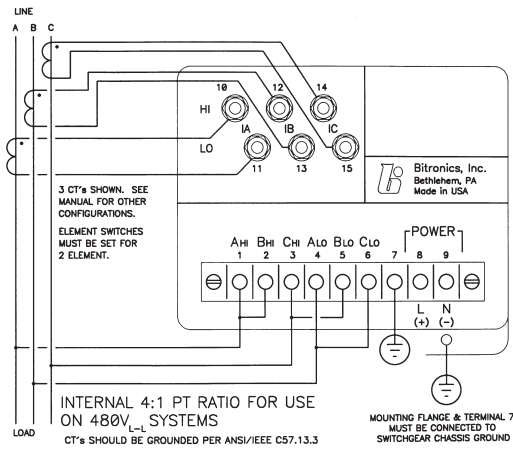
LINE

A B C

10 12 14

HI

IA IB IC

LO

11 13 15

Bitronics, Inc.
Bethlehem, PA
Made in USA

3 CT's SHOWN. SEE MANUAL FOR OTHER CONFIGURATIONS.

ELEMENT SWITCHES MUST BE SET FOR 2 ELEMENT.

POWER

AHI BHI CHI ALO BLO CLO

1 2 3 4 5 6 7 8 9

L N
(+) (−)

LOAD

INTERNAL 4:1 PT RATIO FOR USE ON 480V$_{L-L}$ SYSTEMS

CT's SHOULD BE GROUNDED PER ANSI/IEEE C57.13.3

MOUNTING FLANGE & TERMINAL 7 MUST BE CONNECTED TO SWITCHGEAR CHASSIS GROUND